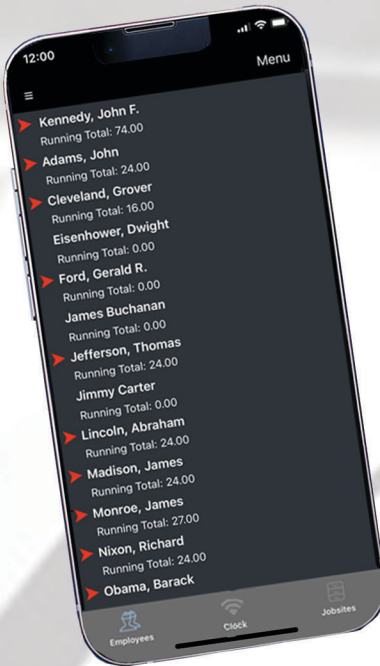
12:00

Menu

Kennedy, John F.
Running Total: 74.00

Adams, John
Running Total: 24.00

Cleveland, Grover
Running Total: 16.00

Eisenhower, Dwight
Running Total: 0.00

Ford, Gerald R.
Running Total: 0.00

James Buchanan
Running Total: 0.00

Jefferson, Thomas
Running Total: 24.00

Jimmy Carter
Running Total: 0.00

Lincoln, Abraham
Running Total: 24.00

Madison, James
Running Total: 24.00

Monroe, James
Running Total: 27.00

Nixon, Richard
Running Total: 24.00

Obama, Barack

Employees

Clock

Jobsites